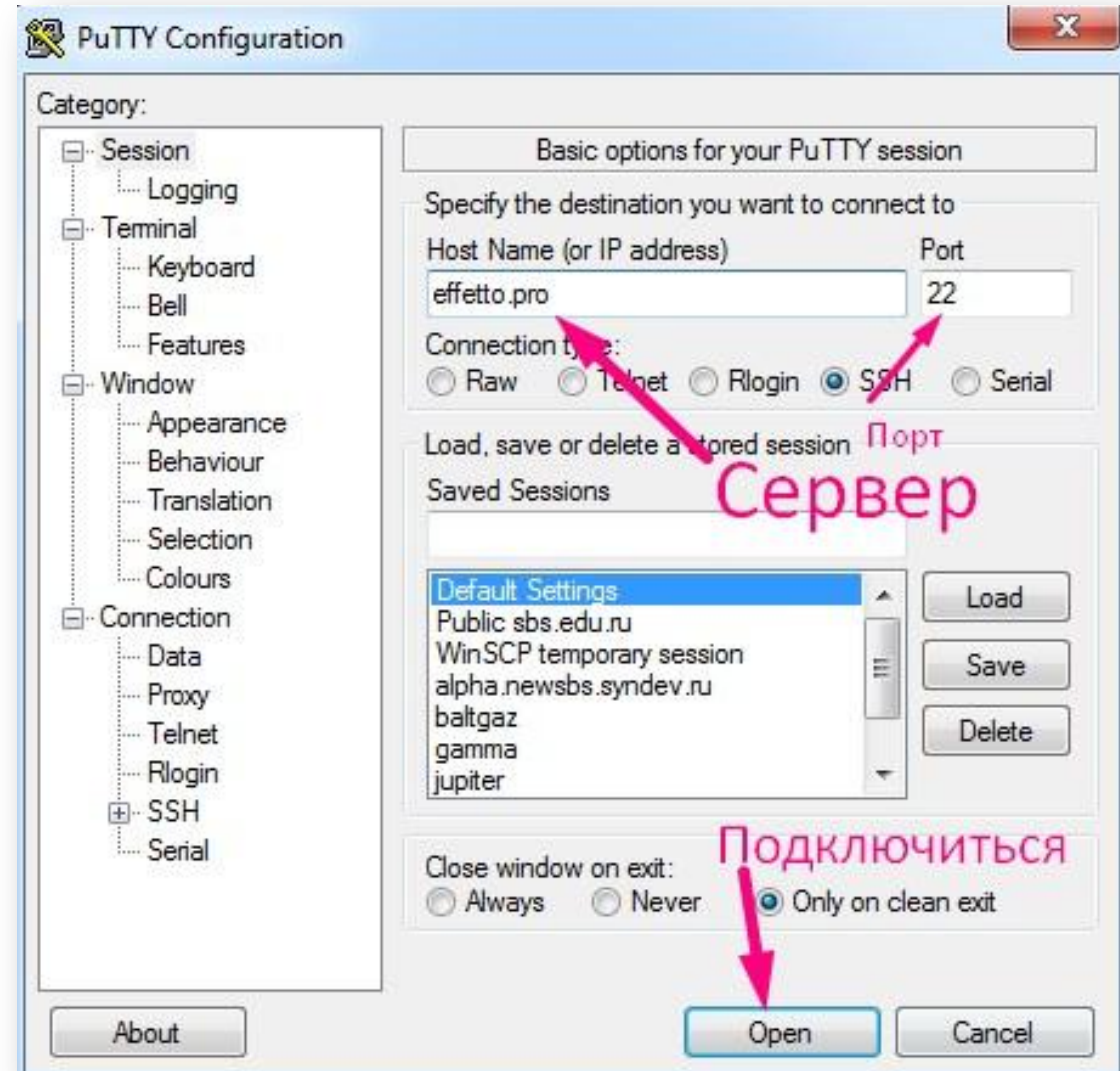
PuTTY Configuration

Category:

Session
Logging
Terminal
Keyboard
Bell
Features
Window
Appearance
Behaviour
Translation
Selection
Colours
Connection
Data
Proxy
Telnet
Rlogin
SSH
Serial

Basic options for your PuTTY session

Specify the destination you want to connect to

Host Name (or IP address)
Port
effetto.pro
22

Connection type:
Raw
Telnet
Rlogin
SSH
Serial

Порт

Load, save or delete a stored session

Сервер

Saved Sessions

Default Settings
Public sbs.edu.ru
WinSCP temporary session
alpha.newsbs.syndev.ru
baltgaz
gamma
jupiter

Load
Save
Delete

Подключиться

Close window on exit:
Always
Never
Only on clean exit

About
Open
Cancel